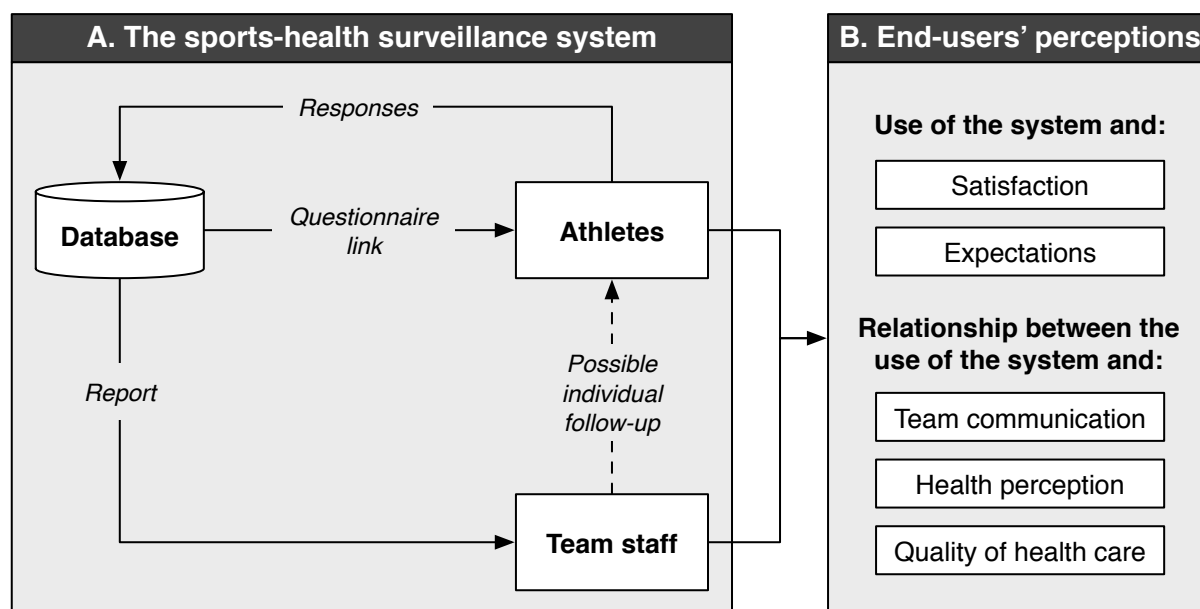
A. The sports-health surveillance system

Responses

Database

Questionnaire link

Athletes

Possible individual follow-up

Report

Team staff

B. End-users' perceptions

Use of the system and:

Satisfaction

Expectations

Relationship between the use of the system and:

Team communication

Health perception

Quality of health care